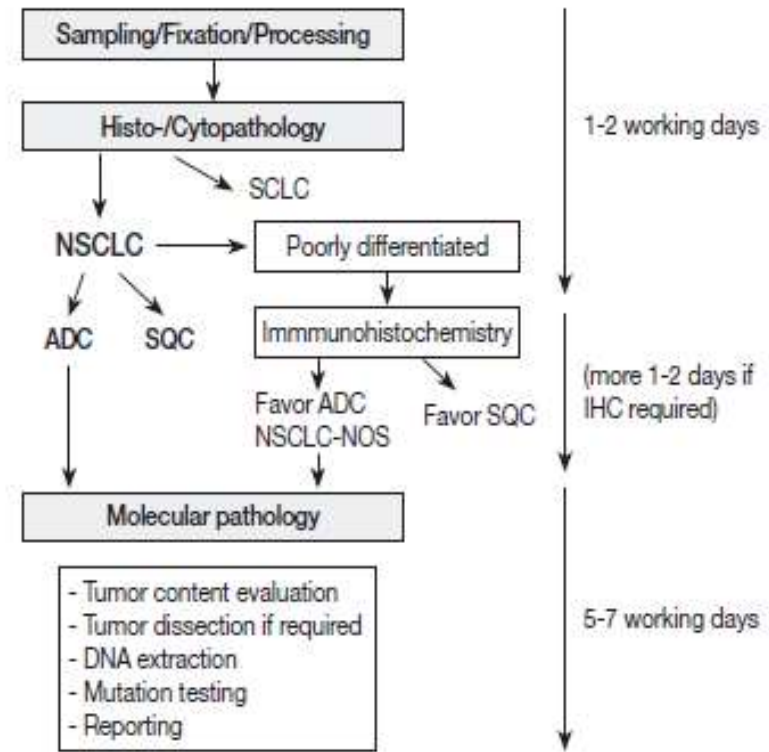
Sampling/Fixation/Processing

Histo-/Cytopathology

1-2 working days

SCLC

NSCLC

Poorly differentiated

ADC

SQC

Immmunohistochemistry

(more 1-2 days if IHC required)

Favor ADC
NSCLC-NOS

Favor SQC

Molecular pathology

- Tumor content evaluation
- Tumor dissection if required
- DNA extraction
- Mutation testing
- Reporting

5-7 working days